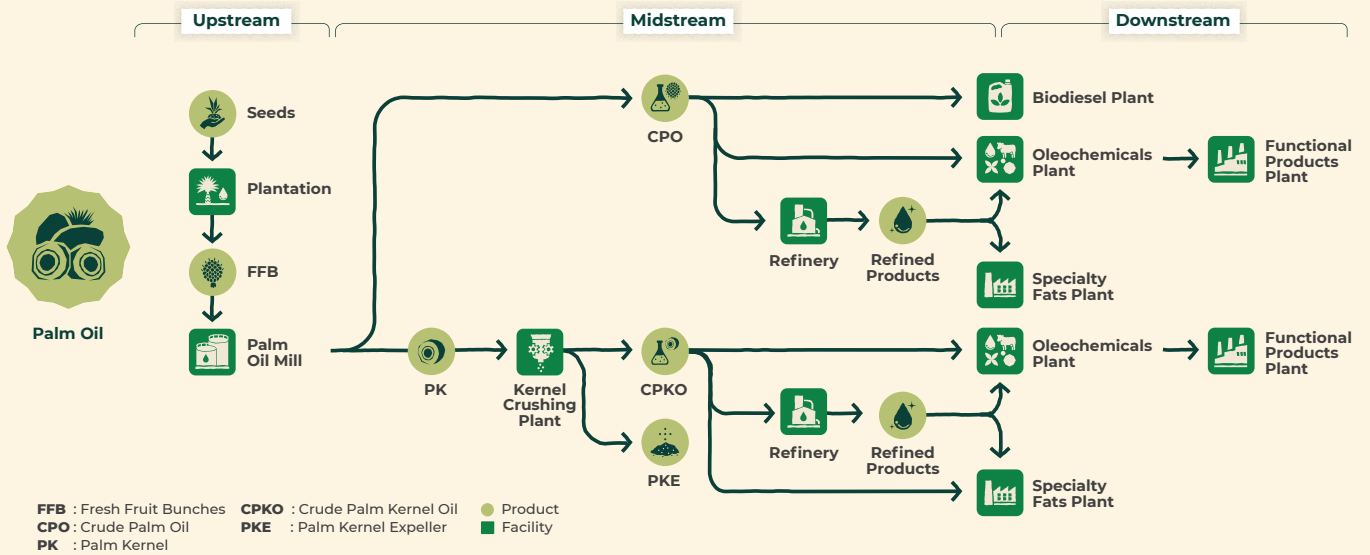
Upstream

Midstream

Downstream

Palm Oil

Seeds

Plantation

FFB

Palm Oil Mill

CPO

Biodiesel Plant

Oleochemicals Plant

Functional Products Plant

Refinery

Refined Products

Specialty Fats Plant

PK

Kernel Crushing Plant

CPKO

Oleochemicals Plant

Functional Products Plant

PKE

Refinery

Refined Products

Specialty Fats Plant

FFB : Fresh Fruit Bunches
CPO : Crude Palm Oil
PK : Palm Kernel
CPKO : Crude Palm Kernel Oil
PKE : Palm Kernel Expeller
Product
Facility